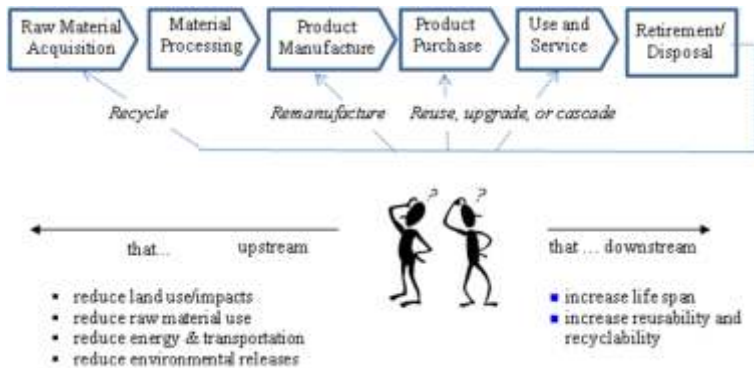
Raw Material Acquisition

Material Processing

Product Manufacture

Product Purchase

Use and Service

Retirement/ Disposal

Recycle

Remanufacture

Reuse, upgrade, or cascade

?

?

that... upstream

that ... downstream

- reduce land use/impacts
- reduce raw material use
- reduce energy & transportation
- reduce environmental releases

- increase life span
- increase reusability and recyclability